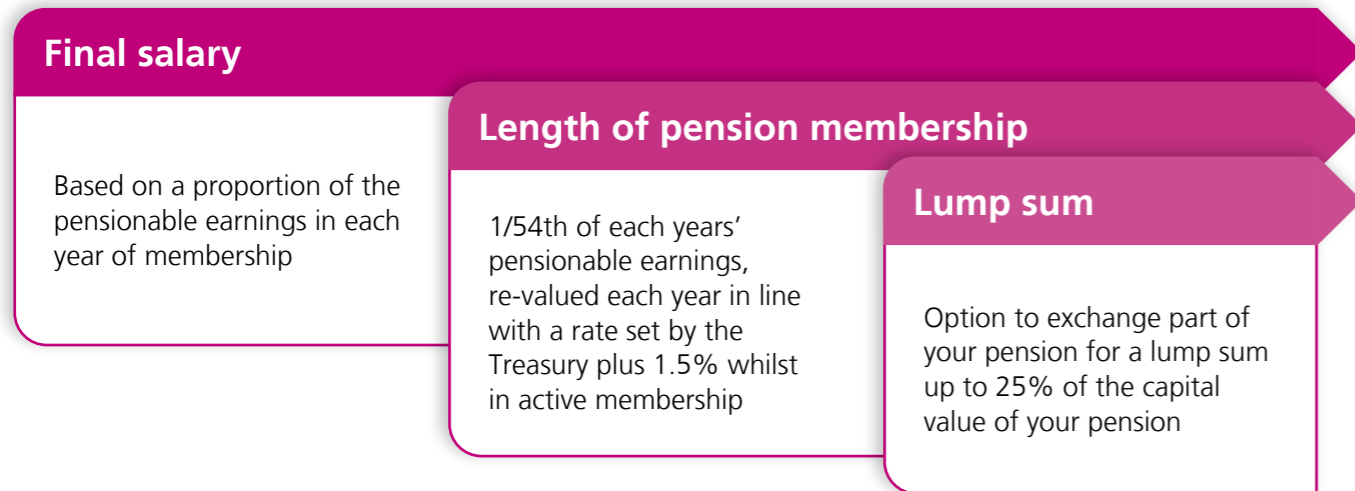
Final salary

Based on a proportion of the pensionable earnings in each year of membership

Length of pension membership

1/54th of each years' pensionable earnings, re-valued each year in line with a rate set by the Treasury plus 1.5% whilst in active membership

Lump sum

Option to exchange part of your pension for a lump sum up to 25% of the capital value of your pension